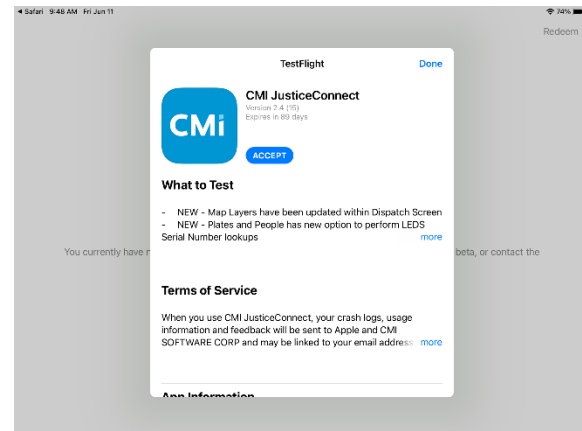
◀ Safari 9:46 AM Fri Jun 11
74%
Redeem

TestFlight
Done

CMi

CMI JusticeConnect
Version 2.4 (15)
Expires in 89 days

ACCEPT

What to Test

- NEW - Map Layers have been updated within Dispatch Screen
- NEW - Plates and People has new option to perform LEDS Serial Number lookups
more

You currently have r
beta, or contact the

Terms of Service

When you use CMI JusticeConnect, your crash logs, usage information and feedback will be sent to Apple and CMI SOFTWARE CORP and may be linked to your email address
more

App Information